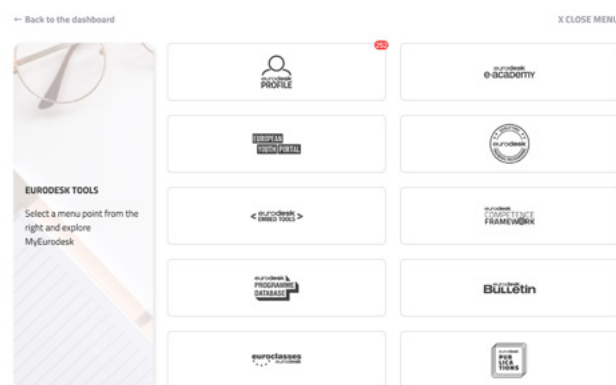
← Back to the dashboard

X CLOSE MENU

EURODESK TOOLS

Select a menu point from the right and explore MyEurodesk

252

eurodesk PROFILE

eurodesk e-academy

EUROPEAN YOUTH PORTAL

eurodesk

< eurodesk EMBED TOOLS >

eurodesk COMPETENCE FRAMEWORK

eurodesk PROGRAMME DATABASE

eurodesk Bulletin

euroclasses eurodesk

eurodesk PUB LICA TIONS